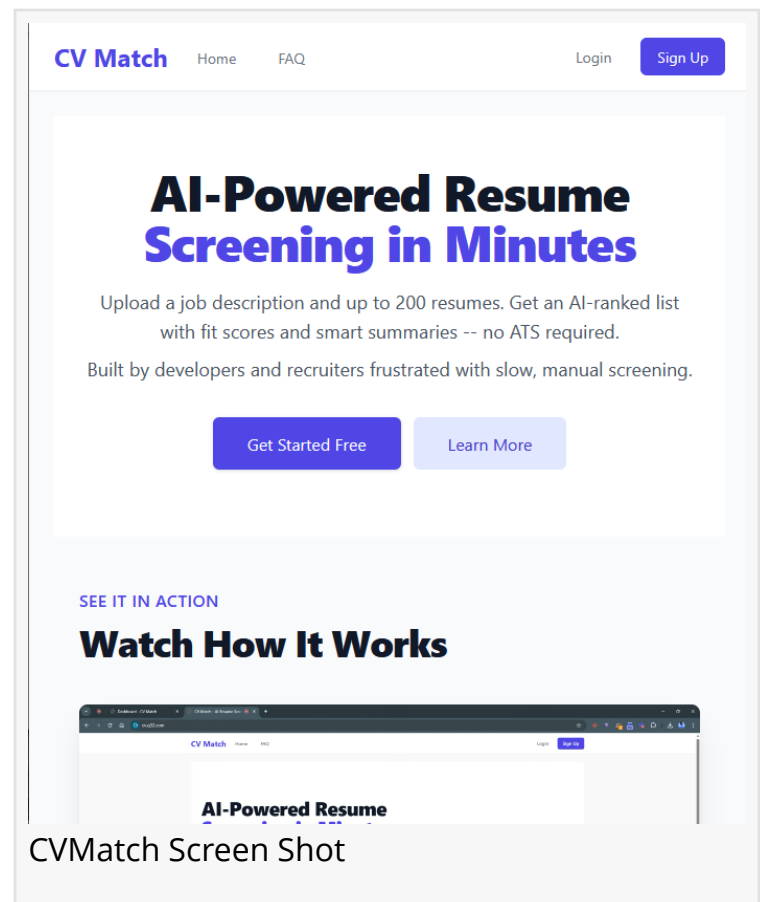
CV Match Home FAQ Login Sign Up

AI-Powered Resume Screening in Minutes

Upload a job description and up to 200 resumes. Get an AI-ranked list with fit scores and smart summaries -- no ATS required.

Built by developers and recruiters frustrated with slow, manual screening.

Get Started Free Learn More

SEE IT IN ACTION

Watch How It Works

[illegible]

CV Match Home FAQ Login Sign Up

AI-Powered Resume

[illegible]

CVMatch Screen Shot